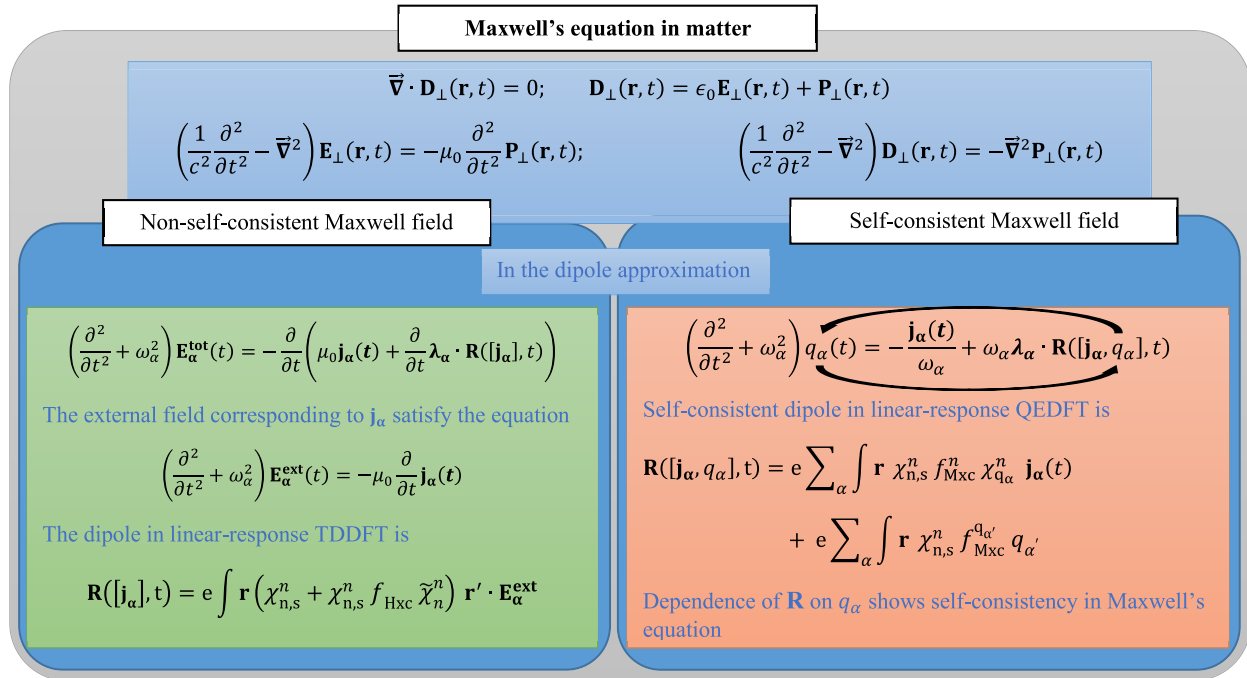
Maxwell's equation in matter

$\vec{\nabla} \cdot \mathbf{D}_{\perp}(\mathbf{r}, t) = 0; \quad \mathbf{D}_{\perp}(\mathbf{r}, t) = \epsilon_0 \mathbf{E}_{\perp}(\mathbf{r}, t) + \mathbf{P}_{\perp}(\mathbf{r}, t)$

$\left(\frac{1}{c^2}\frac{\partial^2}{\partial t^2} - \vec{\nabla}^2\right)\mathbf{E}_{\perp}(\mathbf{r}, t) = -\mu_0 \frac{\partial^2}{\partial t^2}\mathbf{P}_{\perp}(\mathbf{r}, t);$ $\left(\frac{1}{c^2}\frac{\partial^2}{\partial t^2} - \vec{\nabla}^2\right)\mathbf{D}_{\perp}(\mathbf{r}, t) = -\vec{\nabla}^2\mathbf{P}_{\perp}(\mathbf{r}, t)$

Non-self-consistent Maxwell field

Self-consistent Maxwell field

In the dipole approximation

$\left(\frac{\partial^2}{\partial t^2} + \omega_\alpha^2\right)\mathbf{E}_{\alpha}^{\mathbf{tot}}(t) = -\frac{\partial}{\partial t}\left(\mu_0 \mathbf{j}_{\alpha}(t) + \frac{\partial}{\partial t}\boldsymbol{\lambda}_{\alpha} \cdot \mathbf{R}([\mathbf{j}_{\alpha}], t)\right)$

The external field corresponding to $\mathbf{j}_{\alpha}$ satisfy the equation

$\left(\frac{\partial^2}{\partial t^2} + \omega_\alpha^2\right)\mathbf{E}_{\alpha}^{\mathbf{ext}}(t) = -\mu_0 \frac{\partial}{\partial t}\mathbf{j}_{\alpha}(t)$

The dipole in linear-response TDDFT is

$\mathbf{R}([\mathbf{j}_{\alpha}], \mathrm{t}) = \mathrm{e}\int \mathbf{r}\left(\chi_{\mathrm{n,s}}^{n} + \chi_{\mathrm{n,s}}^{n} f_{\mathrm{Hxc}} \widetilde{\chi}_{n}^{n}\right)\mathbf{r}' \cdot \mathbf{E}_{\alpha}^{\mathbf{ext}}$

$\left(\frac{\partial^2}{\partial t^2} + \omega_\alpha^2\right)q_\alpha(t) = -\frac{\mathbf{j}_{\alpha}(t)}{\omega_\alpha} + \omega_\alpha \boldsymbol{\lambda}_{\alpha} \cdot \mathbf{R}([\mathbf{j}_{\alpha}, q_\alpha], t)$

Self-consistent dipole in linear-response QEDFT is

$\mathbf{R}([\mathbf{j}_{\alpha}, q_\alpha], \mathrm{t}) = \mathrm{e}\sum_{\alpha}\int \mathbf{r}\ \chi_{\mathrm{n,s}}^{n} f_{\mathrm{Mxc}}^{n} \chi_{\mathrm{q}_\alpha}^{n}\ \mathbf{j}_{\alpha}(t)$

$+\ \mathrm{e}\sum_{\alpha}\int \mathbf{r}\ \chi_{\mathrm{n,s}}^{n} f_{\mathrm{Mxc}}^{\mathrm{q}_{\alpha'}} q_{\alpha'}$

Dependence of $\mathbf{R}$ on $q_\alpha$ shows self-consistency in Maxwell's equation